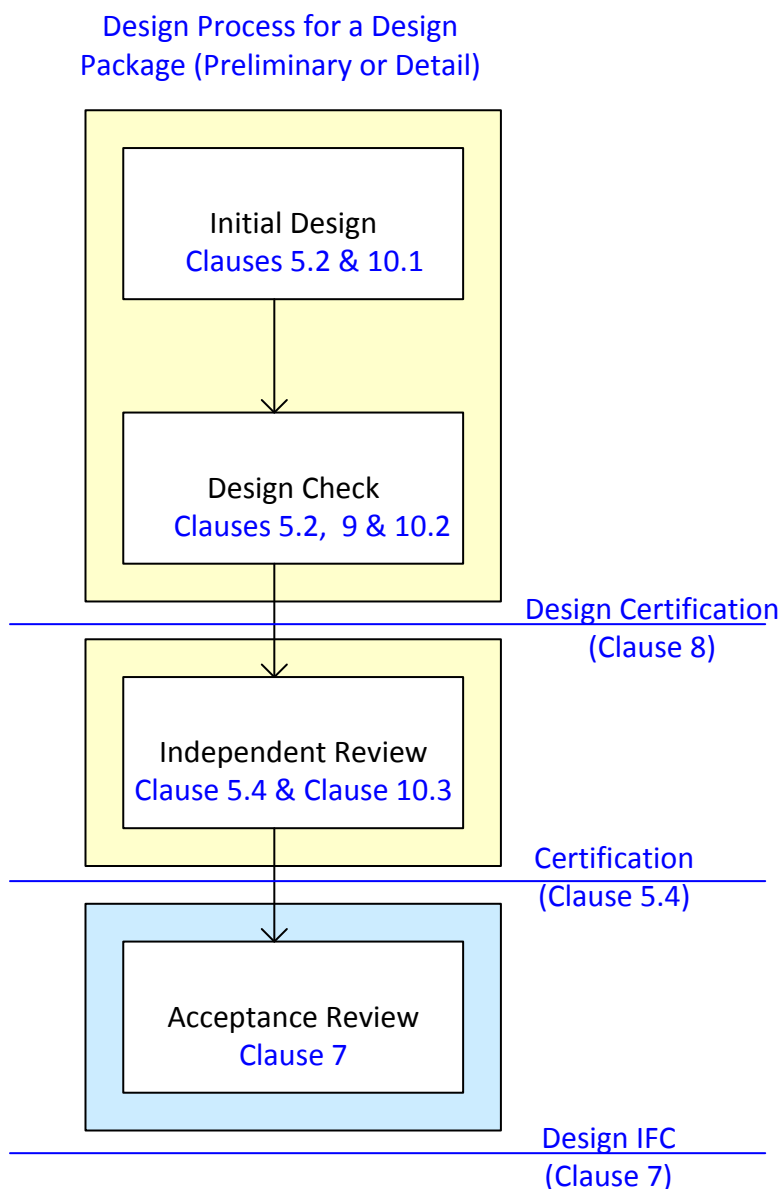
Design Process for a Design Package (Preliminary or Detail)

Initial Design
Clauses 5.2 & 10.1

Design Check
Clauses 5.2, 9 & 10.2

Design Certification
(Clause 8)

Independent Review
Clause 5.4 & Clause 10.3

Certification
(Clause 5.4)

Acceptance Review
Clause 7

Design IFC
(Clause 7)